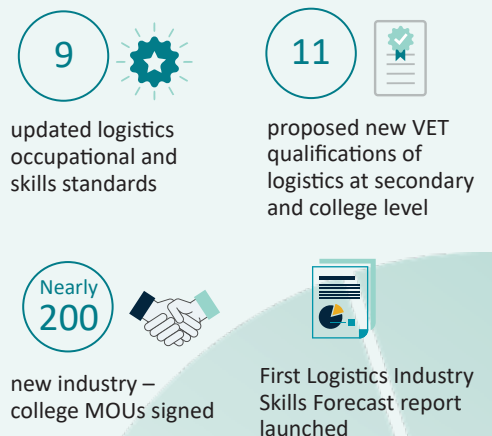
9

updated logistics occupational and skills standards

11

proposed new VET qualifications of logistics at secondary and college level

Nearly 200

new industry – college MOUs signed

First Logistics Industry Skills Forecast report launched